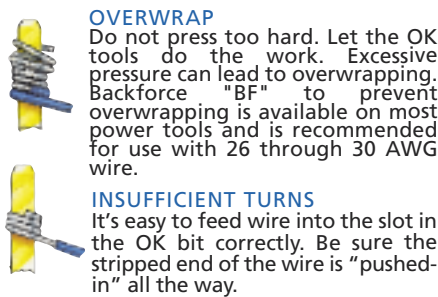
OVERWRAP
Do not press too hard. Let the OK tools do the work. Excessive pressure can lead to overwrapping. Backforce "BF" to prevent overwrapping is available on most power tools and is recommended for use with 26 through 30 AWG wire.

INSUFFICIENT TURNS
It's easy to feed wire into the slot in the OK bit correctly. Be sure the stripped end of the wire is "pushed-in" all the way.